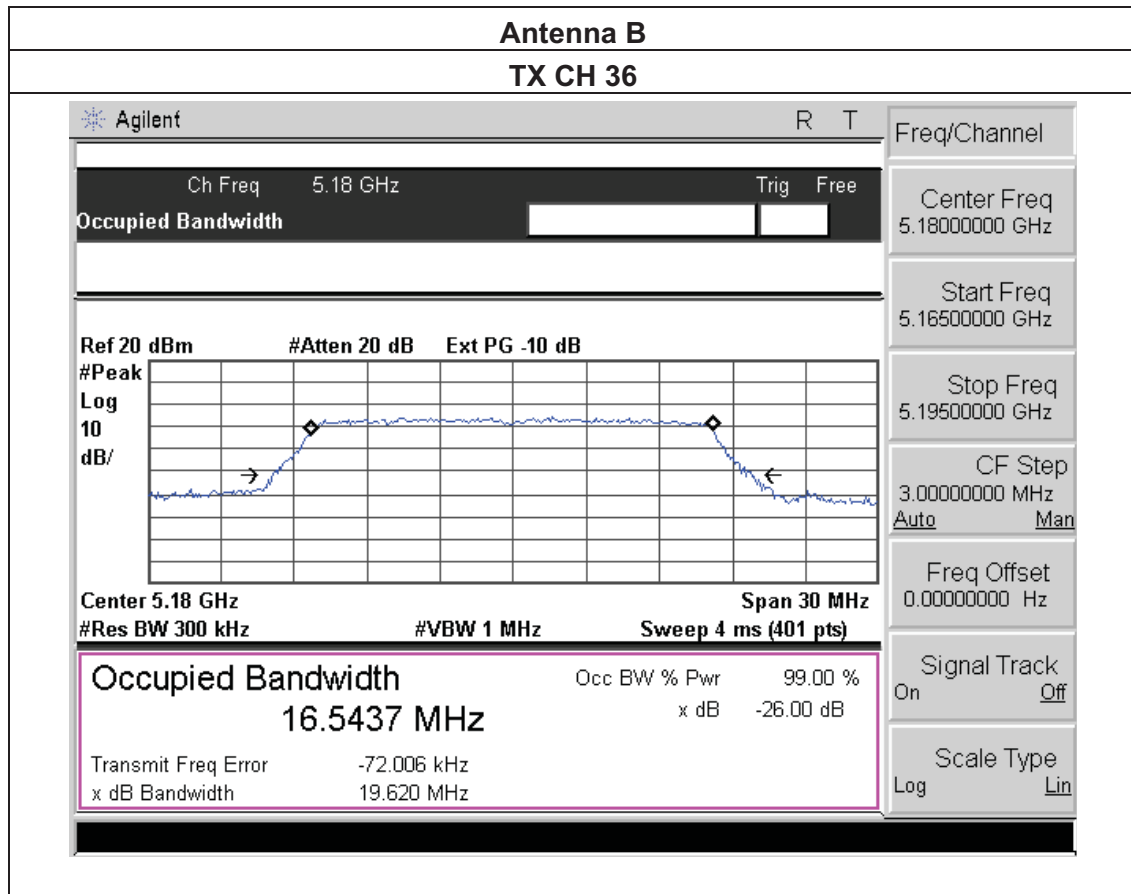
| Antenna B |
|---|
| TX CH 36 |

Agilent R T

Ch Freq 5.18 GHz Trig Free
Occupied Bandwidth

Ref 20 dBm #Atten 20 dB Ext PG -10 dB
#Peak
Log
10
dB/

Center 5.18 GHz Span 30 MHz
#Res BW 300 kHz #VBW 1 MHz Sweep 4 ms (401 pts)

Occupied Bandwidth
16.5437 MHz
Occ BW % Pwr 99.00 %
x dB -26.00 dB

Transmit Freq Error -72.006 kHz
x dB Bandwidth 19.620 MHz

Freq/Channel

Center Freq
5.18000000 GHz

Start Freq
5.16500000 GHz

Stop Freq
5.19500000 GHz

CF Step
3.00000000 MHz
Auto Man

Freq Offset
0.00000000 Hz

Signal Track
On Off

Scale Type
Log Lin